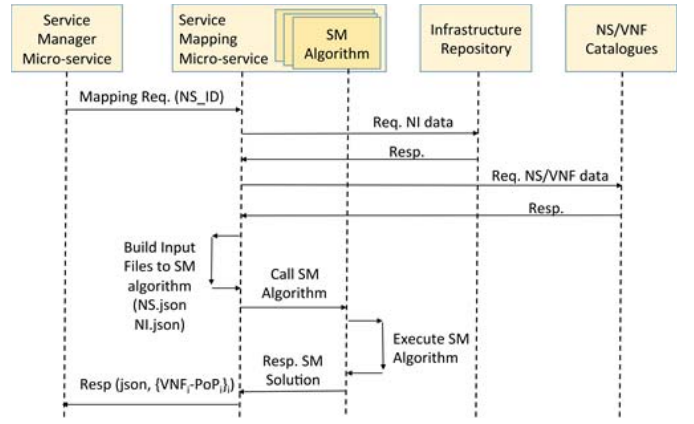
Service Manager Micro-service

Service Mapping Micro-service

SM Algorithm

Infrastructure Repository

NS/VNF Catalogues

Mapping Req. (NS_ID)

Req. NI data

Resp.

Req. NS/VNF data

Resp.

Build Input Files to SM algorithm (NS.json NI.json)

Call SM Algorithm

Execute SM Algorithm

Resp. SM Solution

Resp (json, {VNF$_i$-PoP$_j$}$_i$)